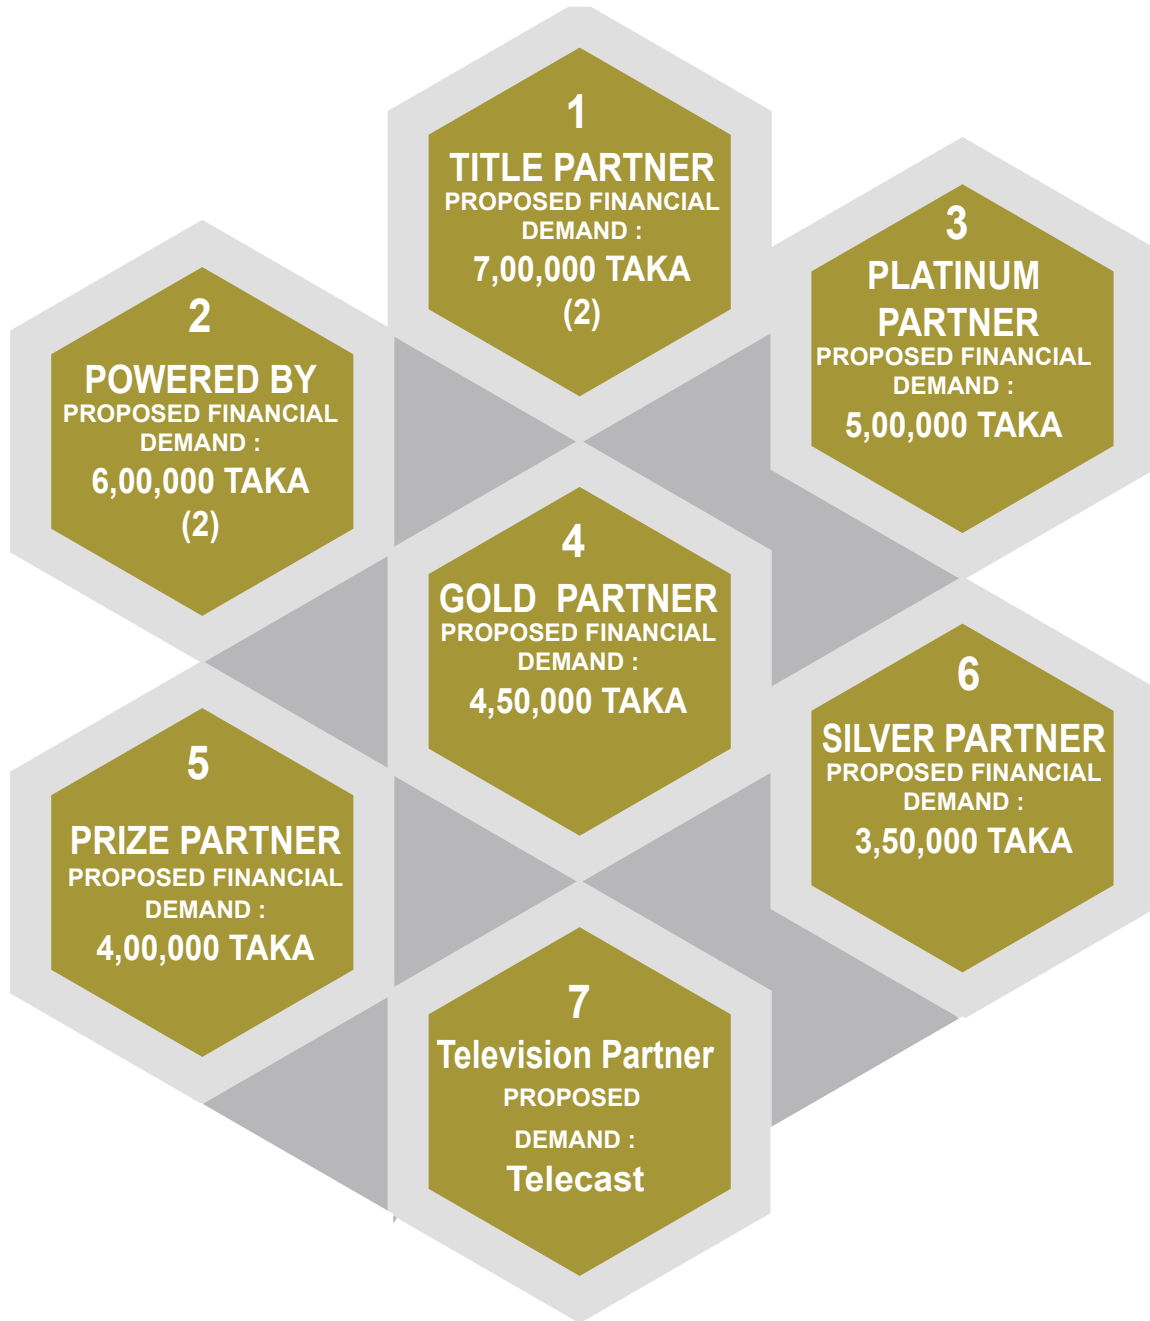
1
TITLE PARTNER
PROPOSED FINANCIAL DEMAND :
7,00,000 TAKA
(2)

2
POWERED BY
PROPOSED FINANCIAL DEMAND :
6,00,000 TAKA
(2)

3
PLATINUM PARTNER
PROPOSED FINANCIAL DEMAND :
5,00,000 TAKA

4
GOLD PARTNER
PROPOSED FINANCIAL DEMAND :
4,50,000 TAKA

5
PRIZE PARTNER
PROPOSED FINANCIAL DEMAND :
4,00,000 TAKA

6
SILVER PARTNER
PROPOSED FINANCIAL DEMAND :
3,50,000 TAKA

7
Television Partner
PROPOSED
DEMAND :
Telecast